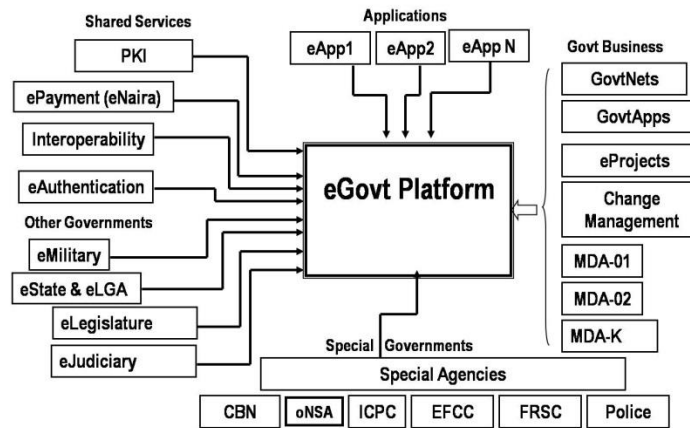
Shared Services
PKI
ePayment (eNaira)
Interoperability
eAuthentication
Other Governments
eMilitary
eState & eLGA
eLegislature
eJudiciary

Applications
eApp1
eApp2
eApp N

eGovt Platform

Govt Business
GovtNets
GovtApps
eProjects
Change Management
MDA-01
MDA-02
MDA-K

Special Governments
Special Agencies
CBN
oNSA
ICPC
EFCC
FRSC
Police